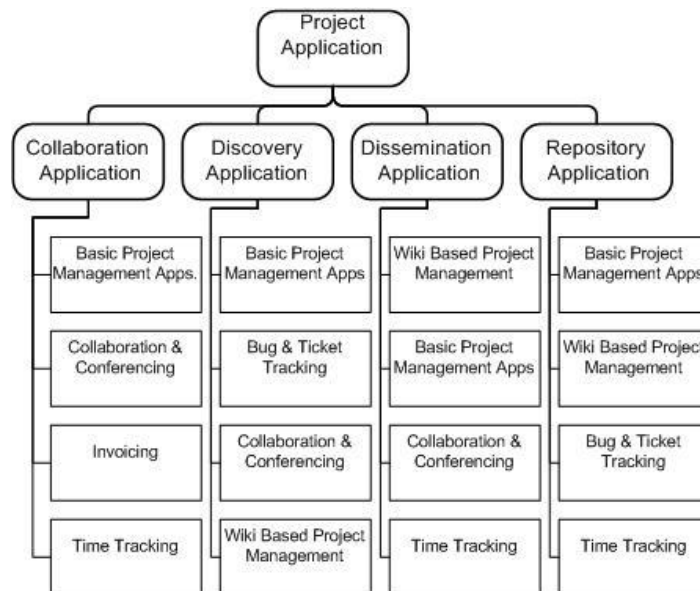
Project Application

Collaboration Application

Basic Project Management Apps.

Collaboration & Conferencing

Invoicing

Time Tracking

Discovery Application

Basic Project Management Apps

Bug & Ticket Tracking

Collaboration & Conferencing

Wiki Based Project Management

Dissemination Application

Wiki Based Project Management

Basic Project Management Apps

Collaboration & Conferencing

Time Tracking

Repository Application

Basic Project Management Apps

Wiki Based Projec Management

Bug & Ticket Tracking

Time Tracking